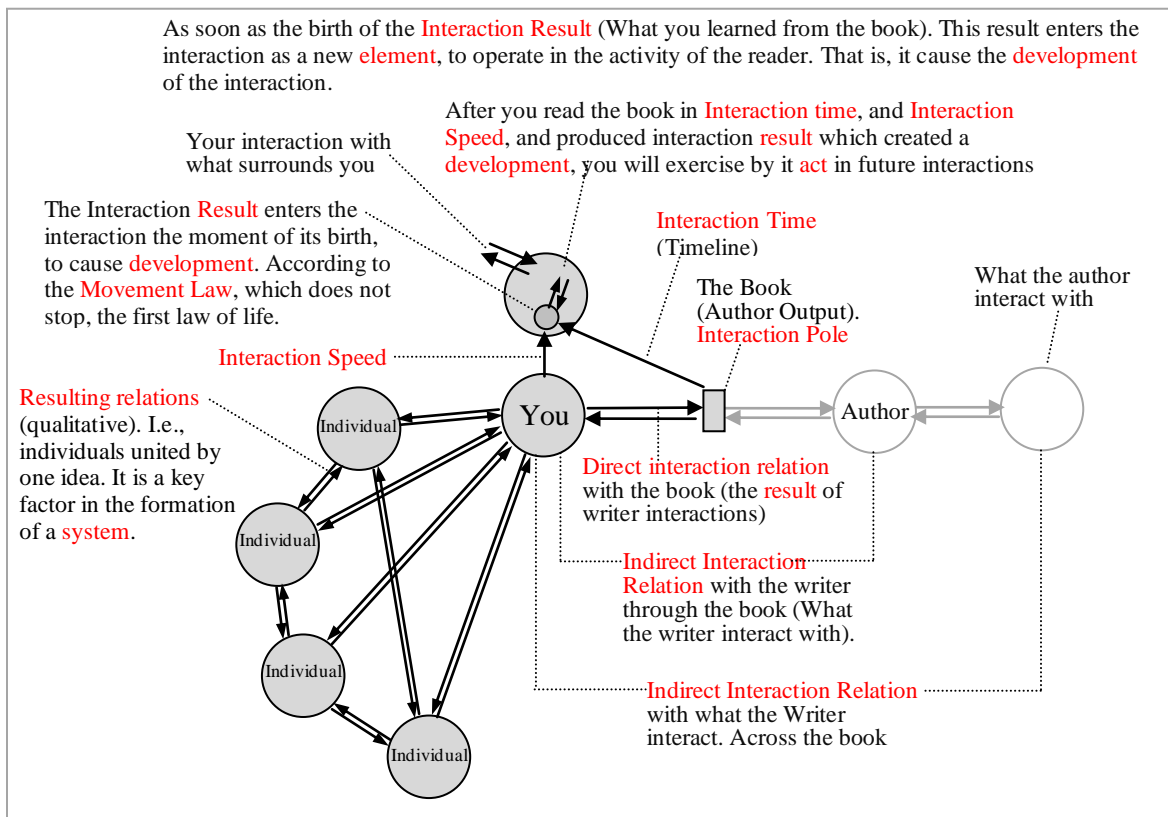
As soon as the birth of the Interaction Result (What you learned from the book). This result enters the interaction as a new element, to operate in the activity of the reader. That is, it cause the development of the interaction.

After you read the book in Interaction time, and Interaction Speed, and produced interaction result which created a development, you will exercise by it act in future interactions

Your interaction with what surrounds you

The Interaction Result enters the interaction the moment of its birth, to cause development. According to the Movement Law, which does not stop, the first law of life.

Interaction Time (Timeline)

The Book (Author Output). Interaction Pole

What the author interact with

Interaction Speed

Resulting relations (qualitative). I.e., individuals united by one idea. It is a key factor in the formation of a system.

Individual

You

Author

Individual

Individual

Individual

Direct interaction relation with the book (the result of writer interactions)

Indirect Interaction Relation with the writer through the book (What the writer interact with).

Indirect Interaction Relation with what the Writer interact. Across the book